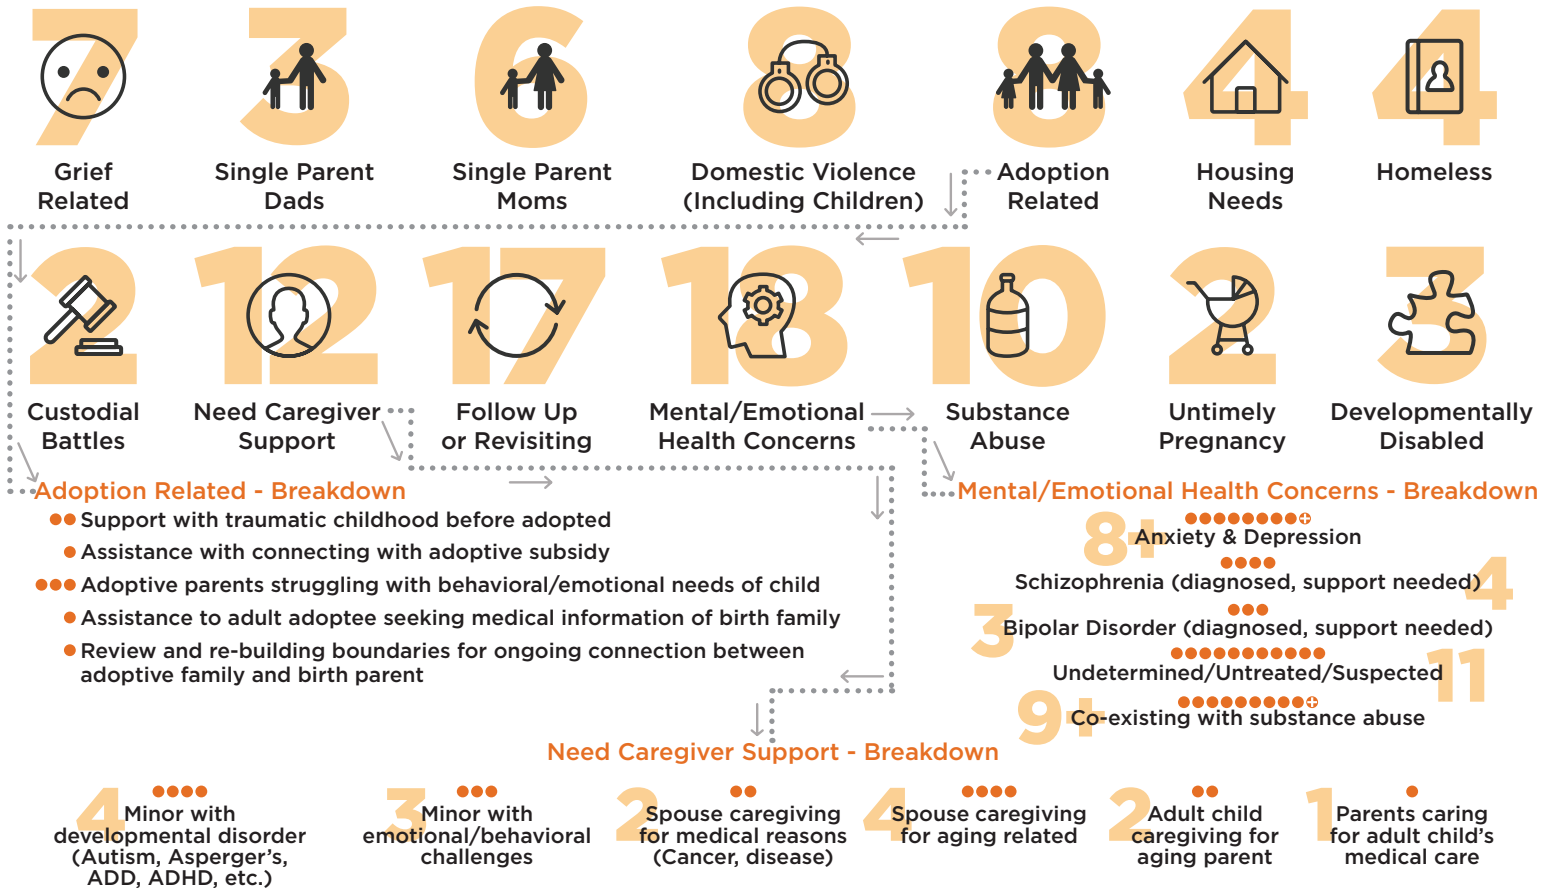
7 Grief Related

3 Single Parent Dads

6 Single Parent Moms

8 Domestic Violence (Including Children)

8 Adoption Related

4 Housing Needs

4 Homeless

2 Custodial Battles

12 Need Caregiver Support

17 Follow Up or Revisiting

18 Mental/Emotional Health Concerns

10 Substance Abuse

2 Untimely Pregnancy

3 Developmentally Disabled

Adoption Related - Breakdown
Support with traumatic childhood before adopted
Assistance with connecting with adoptive subsidy
Adoptive parents struggling with behavioral/emotional needs of child
Assistance to adult adoptee seeking medical information of birth family
Review and re-building boundaries for ongoing connection between adoptive family and birth parent

Mental/Emotional Health Concerns - Breakdown
8+ Anxiety & Depression
4 Schizophrenia (diagnosed, support needed)
3 Bipolar Disorder (diagnosed, support needed)
11 Undetermined/Untreated/Suspected
9+ Co-existing with substance abuse

Need Caregiver Support - Breakdown
4 Minor with developmental disorder (Autism, Asperger's, ADD, ADHD, etc.)
3 Minor with emotional/behavioral challenges
2 Spouse caregiving for medical reasons (Cancer, disease)
4 Spouse caregiving for aging related
2 Adult child caregiving for aging parent
1 Parents caring for adult child's medical care